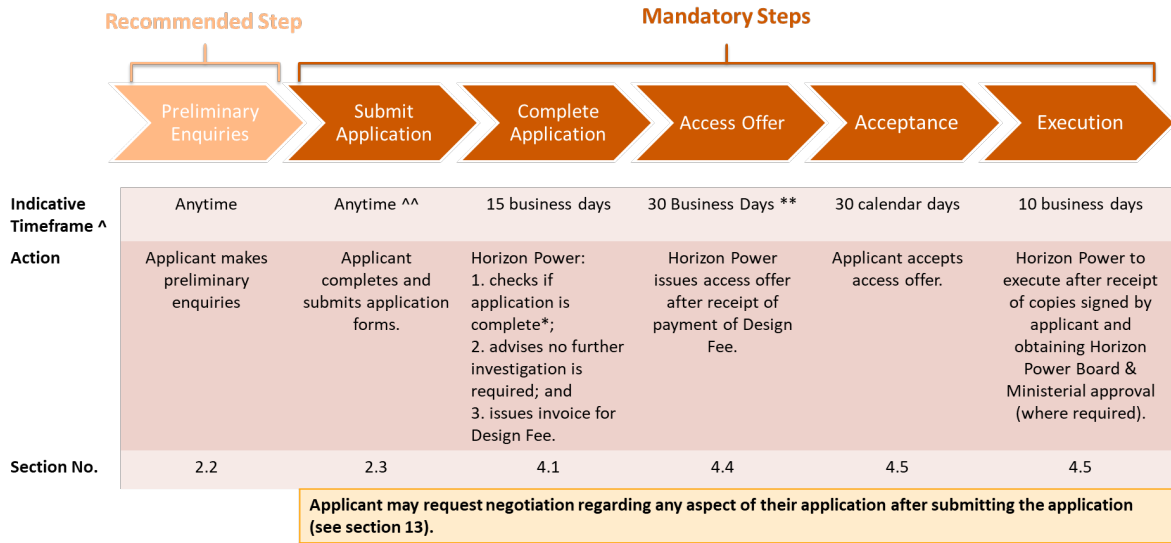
Recommended Step

Mandatory Steps

| | Preliminary Enquiries | Submit Application | Complete Application | Access Offer | Acceptance | Execution |
|---|---|---|---|---|---|---|
| **Indicative Timeframe ^** | Anytime | Anytime ^^ | 15 business days | 30 Business Days ** | 30 calendar days | 10 business days |
| **Action** | Applicant makes preliminary enquiries | Applicant completes and submits application forms. | Horizon Power: 1. checks if application is complete*; 2. advises no further investigation is required; and 3. issues invoice for Design Fee. | Horizon Power issues access offer after receipt of payment of Design Fee. | Applicant accepts access offer. | Horizon Power to execute after receipt of copies signed by applicant and obtaining Horizon Power Board & Ministerial approval (where required). |
| **Section No.** | 2.2 | 2.3 | 4.1 | 4.4 | 4.5 | 4.5 |

**Applicant may request negotiation regarding any aspect of their application after submitting the application (see section 13).**